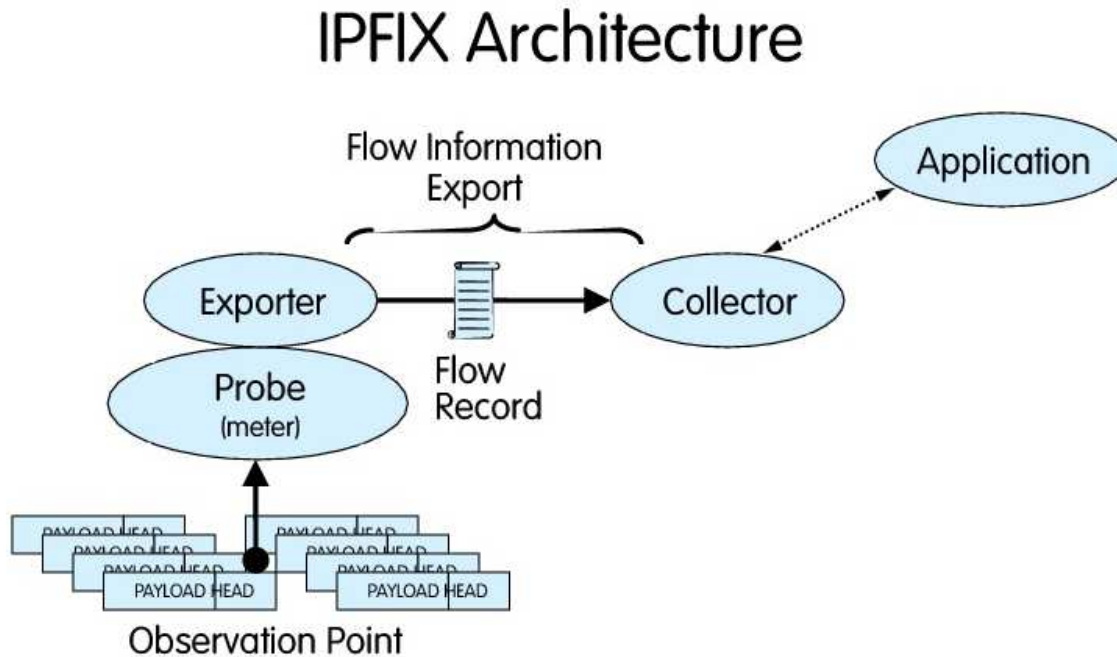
IPFIX Architecture

Flow Information Export

Application

Exporter

Collector

Probe (meter)

Flow Record

PAYLOAD HEAD
PAYLOAD HEAD
PAYLOAD HEAD
PAYLOAD HEAD
PAYLOAD HEAD
PAYLOAD HEAD
PAYLOAD HEAD
PAYLOAD HEAD

Observation Point